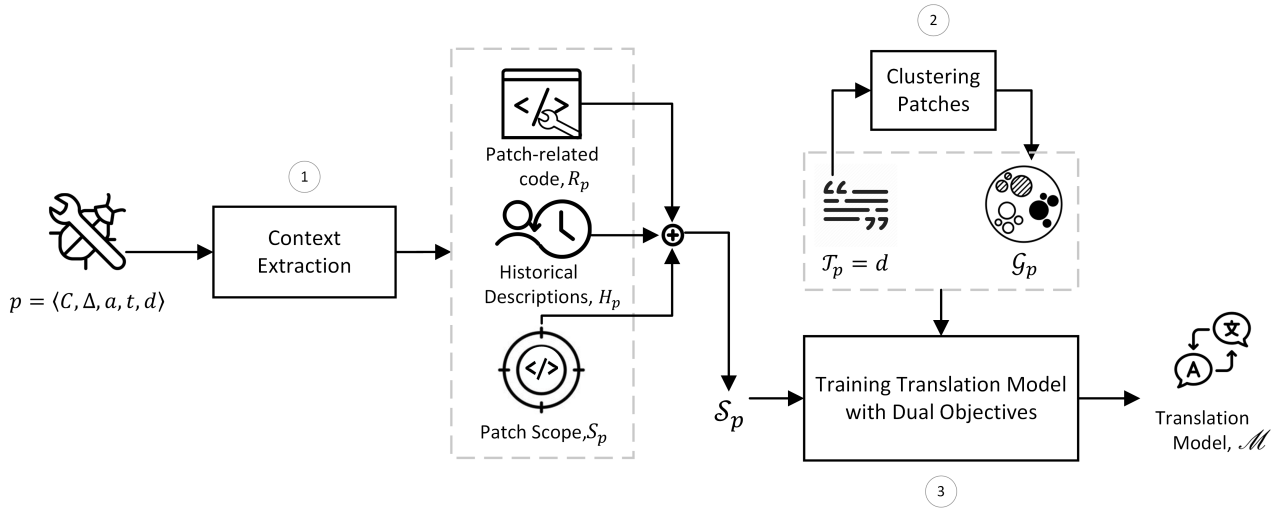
$p = \langle C, \Delta, a, t, d \rangle$

1

Context Extraction

Patch-related code, $R_p$

Historical Descriptions, $H_p$

Patch Scope, $\mathcal{S}_p$

$\mathcal{S}_p$

2

Clustering Patches

$\mathcal{T}_p = d$

$\mathcal{G}_p$

Training Translation Model with Dual Objectives

3

Translation Model, $\mathscr{M}$